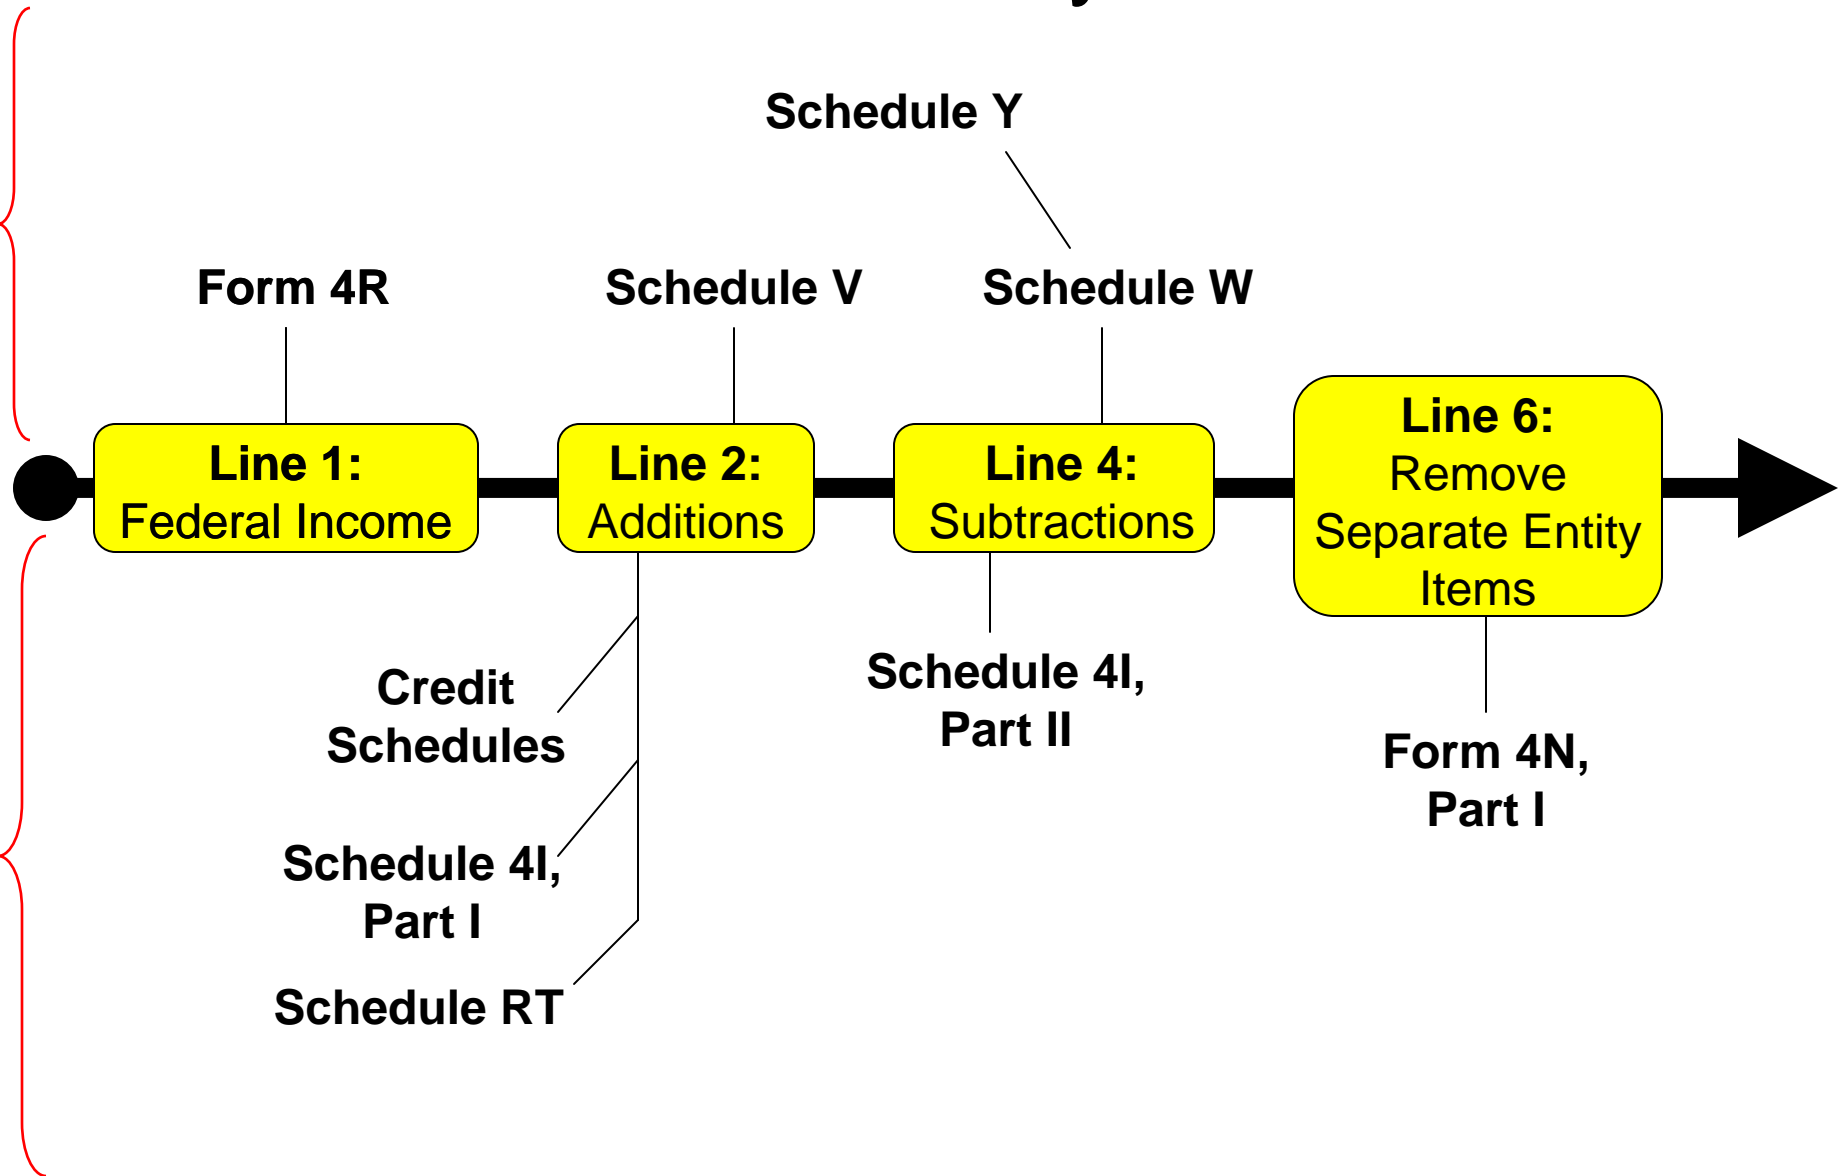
Schedule Y

Form 4R

Schedule V

Schedule W

Line 1:
Federal Income

Line 2:
Additions

Line 4:
Subtractions

Line 6:
Remove
Separate Entity
Items

Credit
Schedules

Schedule 4I,
Part I

Schedule RT

Schedule 4I,
Part II

Form 4N,
Part I